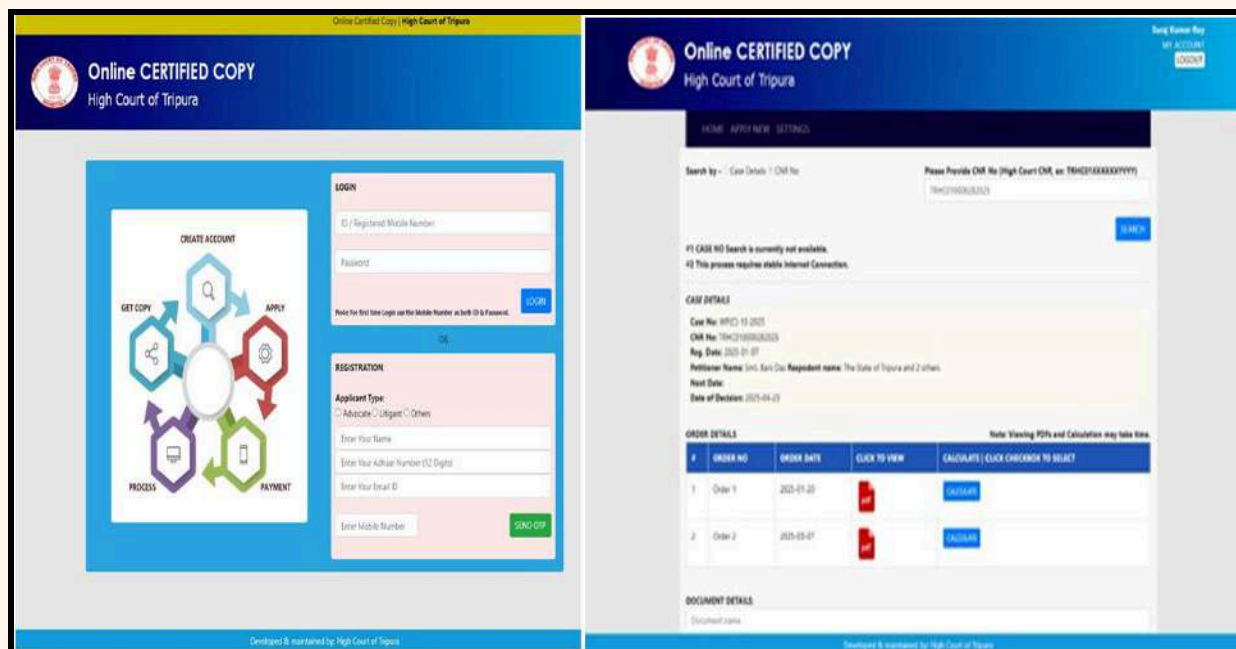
Online Certified Copy | High Court of Tripura

Online CERTIFIED COPY
High Court of Tripura

CREATE ACCOUNT
GET COPY
APPLY
PROCESS
PAYMENT

LOGIN
ID / Registered Mobile Number
Password
LOGIN
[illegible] for first time Login use the Mobile Number as both ID & Password.

OR

REGISTRATION
Applicant Type:
Advocate Litigant Others
Enter Your Name
Enter Your Adhaar Number (12 Digits)
Enter Your Email ID
Enter Mobile Number
SEND OTP

Developed & maintained by: High Court of Tripura

Online CERTIFIED COPY
High Court of Tripura

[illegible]
MY ACCOUNT
LOGOUT

HOME APPLY NEW SETTINGS

Search by - Case Details CNR No
Please Provide CNR No (High Court CNR, ex: TRHC01XXXXXXYYYY)
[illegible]
SEARCH

#1 CASE NO Search is currently not available.
#2 This process requires stable Internet Connection.

CASE DETAILS
Case No: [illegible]
CNR No: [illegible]
Reg. Date: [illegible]
Petitioner Name: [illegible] Respondent name: The State of Tripura and 2 others.
Next Date:
Date of Decision: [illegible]

ORDER DETAILS
Note: Viewing PDFs and Calculation may take time.

| # | ORDER NO | ORDER DATE | CLICK TO VIEW | CALCULATE \| CLICK CHECKBOX TO SELECT |
|---|---|---|---|---|
| 1 | Order 1 | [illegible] | pdf | CALCULATE |
| 2 | Order 2 | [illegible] | pdf | CALCULATE |

DOCUMENT DETAILS
Document name

Developed & maintained by: High Court of Tripura